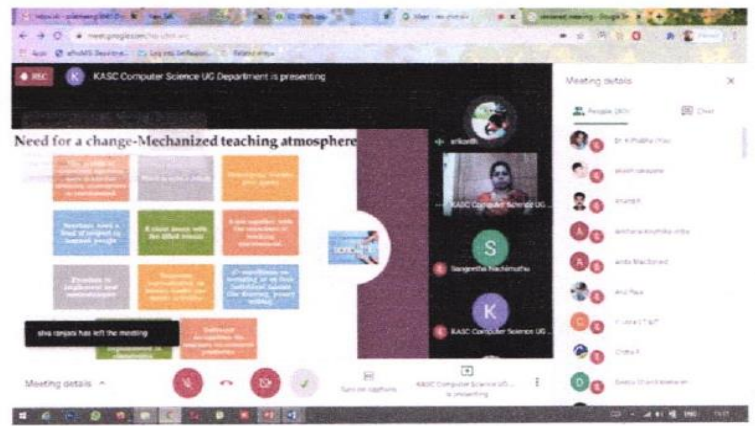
REC K KASC Computer Science UG Department is presenting

Need for a change-Mechanized teaching atmosphere

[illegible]

Meeting details

People (97) Chat

Dr. K Prabha (You)

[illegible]

anand

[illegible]

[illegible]

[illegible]

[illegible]

Chitra

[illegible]

arikanth

KASC Computer Science UG

S

Sangeetha Nachimuthu

K

KASC Computer Science UG

shiv ranjani has left the meeting

Meeting details

Turn on captions

KASC Computer Science UG is presenting